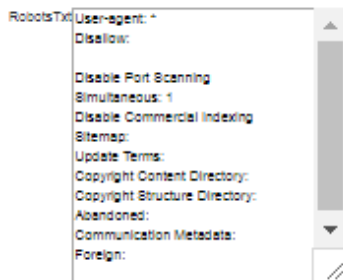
RobotsTxt
User-agent: *
Disallow:

Disable Port Scanning
Simultaneous: 1
Disable Commercial Indexing
Sitemap:
Update Terms:
Copyright Content Directory:
Copyright Structure Directory:
Abandoned:
Communication Metadata:
Foreign: